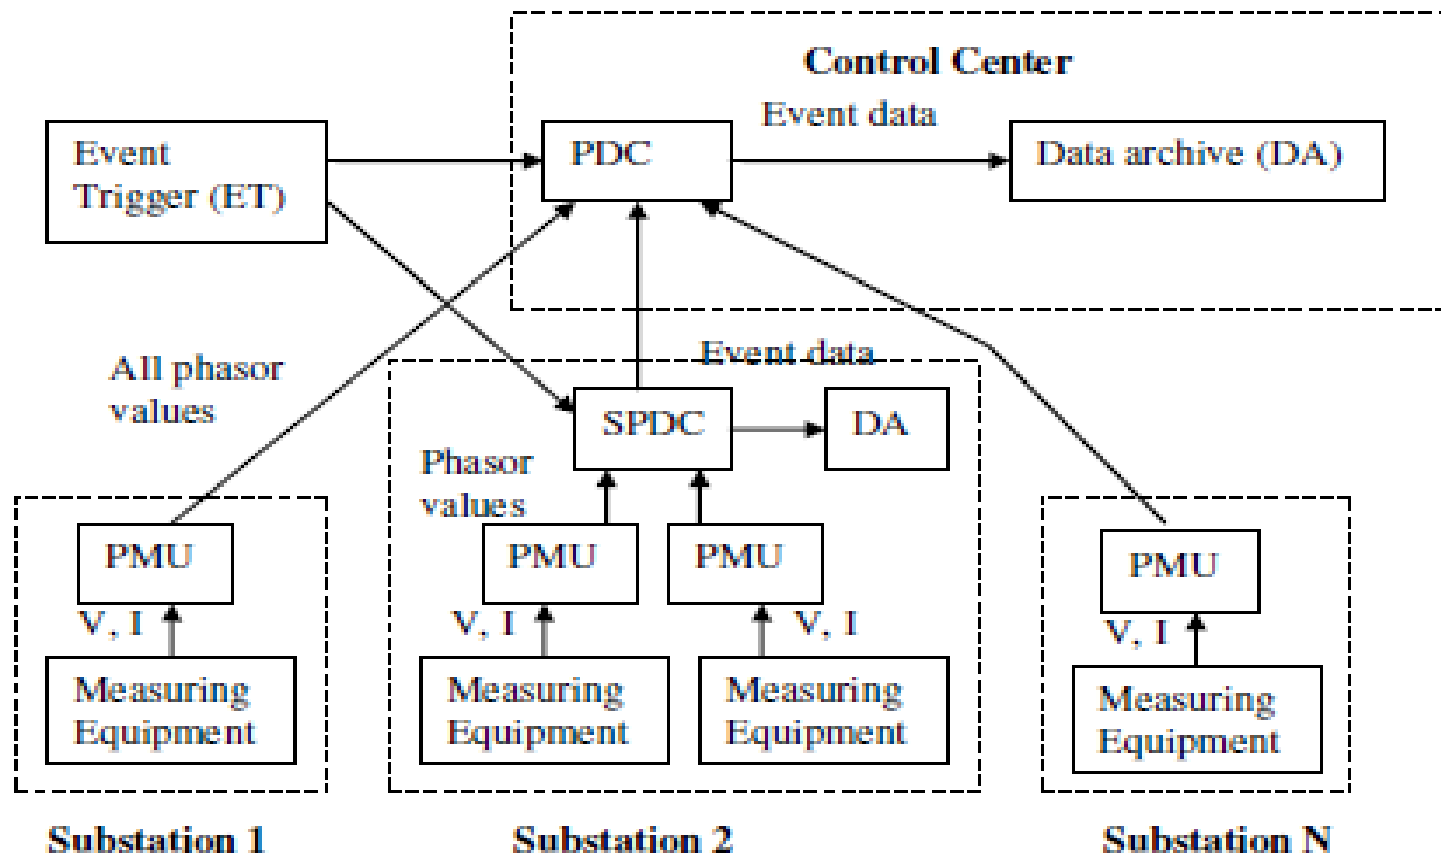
Control Center

Event data

PDC

Data archive (DA)

Event Trigger (ET)

All phasor values

Event data

SPDC

DA

Phasor values

PMU

V, I

Measuring Equipment

PMU

V, I

Measuring Equipment

PMU

V, I

Measuring Equipment

PMU

V, I

Measuring Equipment

Substation 1

Substation 2

Substation N